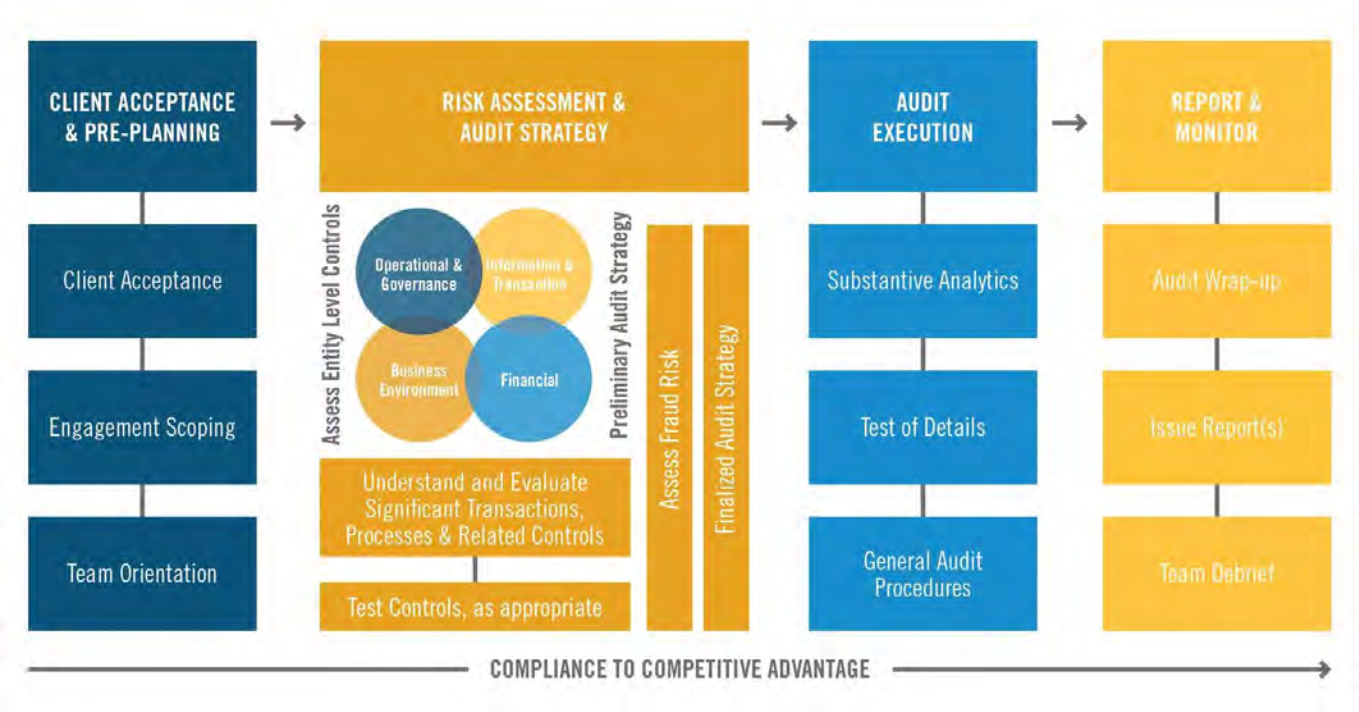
CLIENT ACCEPTANCE & PRE-PLANNING

Client Acceptance

Engagement Scoping

Team Orientation

RISK ASSESSMENT & AUDIT STRATEGY

Assess Entity Level Controls

Operational & Governance

Information & Transaction

Business Environment

Financial

Preliminary Audit Strategy

Assess Fraud Risk

Finalized Audit Strategy

Understand and Evaluate Significant Transactions, Processes & Related Controls

Test Controls, as appropriate

AUDIT EXECUTION

Substantive Analytics

Test of Details

General Audit Procedures

REPORT & MONITOR

Audit Wrap-up

Issue Report(s)

Team Debrief

COMPLIANCE TO COMPETITIVE ADVANTAGE